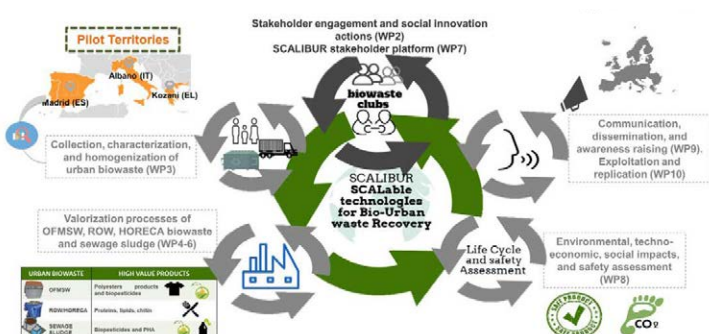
Stakeholder engagement and social innovation actions (WP2)
SCALIBUR stakeholder platform (WP7)

Pilot Territories

Albano (IT)
Madrid (ES)
Kozani (EL)

biowaste clubs

Collection, characterization, and homogenization of urban biowaste (WP3)

Communication, dissemination, and awareness raising (WP9). Exploitation and replication (WP10)

SCALIBUR
SCALable technologies for Bio-Urban waste Recovery

Valorization processes of OFMSW, ROW, HORECA biowaste and sewage sludge (WP4-6)

Life Cycle and safety Assessment

Environmental, techno-economic, social impacts, and safety assessment (WP8)

| URBAN BIOWASTE | HIGH VALUE PRODUCTS |
|---|---|
| OFMSW | Polyesters products and biopesticides |
| ROW/HORECA | Proteins, lipids, chitin |
| SEWAGE SLUDGE | Biopesticides and PHA |

$CO_2$